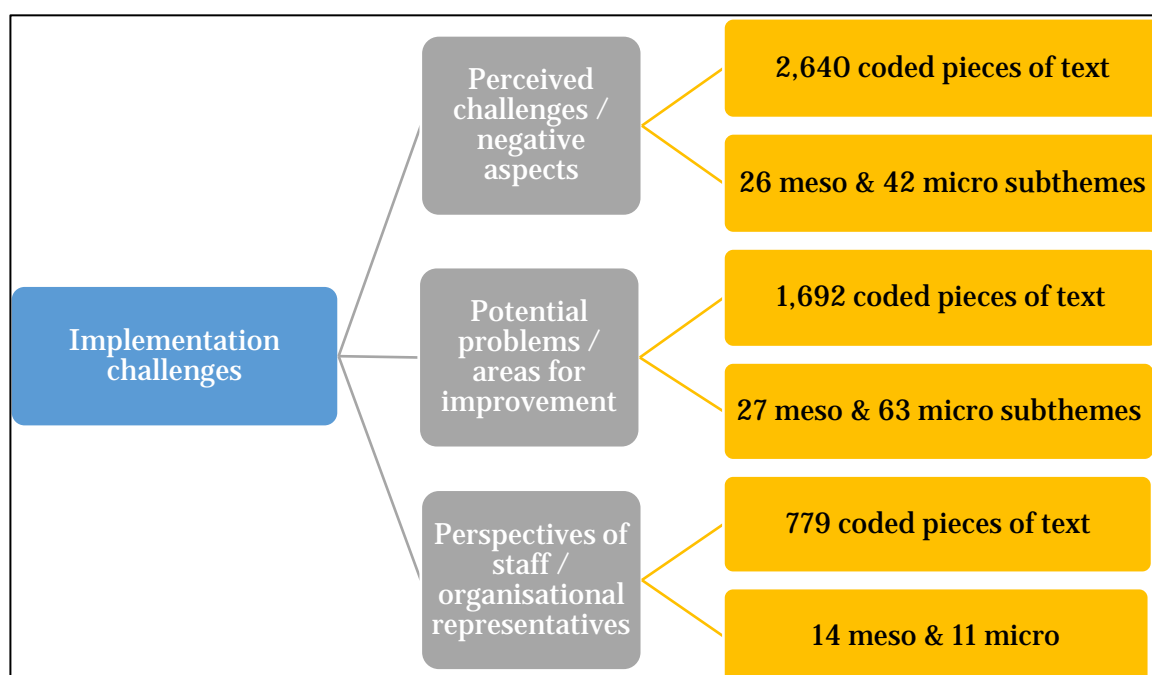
Implementation challenges

Perceived challenges / negative aspects

2,640 coded pieces of text

26 meso & 42 micro subthemes

Potential problems / areas for improvement

1,692 coded pieces of text

27 meso & 63 micro subthemes

Perspectives of staff / organisational representatives

779 coded pieces of text

14 meso & 11 micro